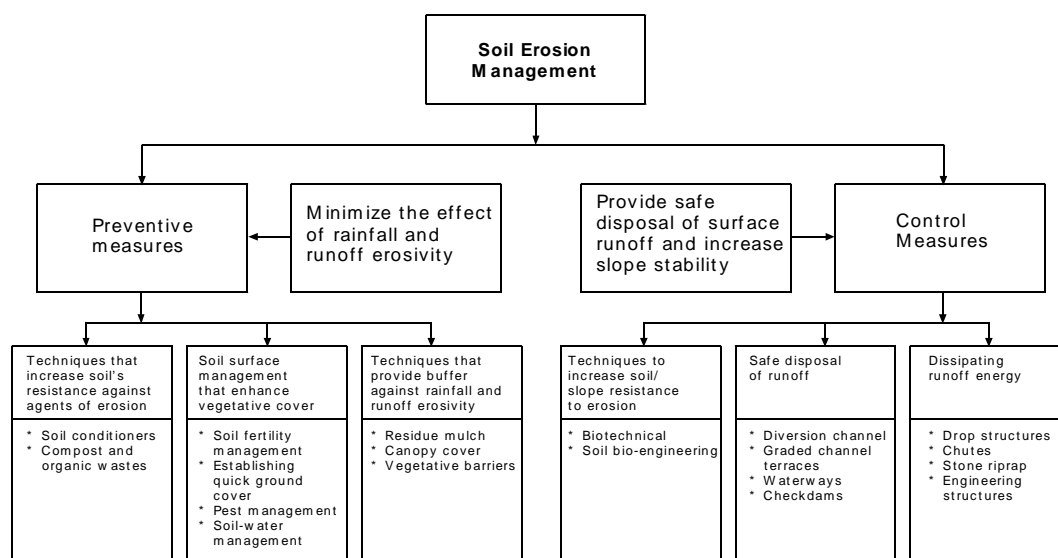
Soil Erosion Management

Preventive measures

Minimize the effect of rainfall and runoff erosivity

Provide safe disposal of surface runoff and increase slope stability

Control Measures

Techniques that increase soil's resistance against agents of erosion

* Soil conditioners
* Compost and organic wastes

Soil surface management that enhance vegetative cover

* Soil fertility management
* Establishing quick ground cover
* Pest management
* Soil-water management

Techniques that provide buffer against rainfall and runoff erosivity

* Residue mulch
* Canopy cover
* Vegetative barriers

Techniques to increase soil/ slope resistance to erosion

* Biotechnical
* Soil bio-engineering

Safe disposal of runoff

* Diversion channel
* Graded channel terraces
* Waterways
* Checkdams

Dissipating runoff energy

* Drop structures
* Chutes
* Stone riprap
* Engineering structures